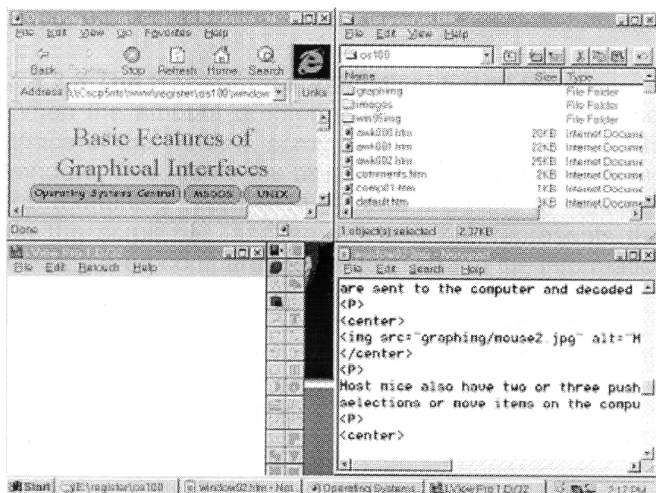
File Edit View Go Favorites Help

Back Forward Stop Refresh Home Search

Address \\Cscp5nts\www\register\os100\window Links

Basic Features of Graphical Interfaces

Operating System Central MSDOS UNIX

Done

File Edit View Help

os100

| Name | Size | Type |
|---|---|---|
| graphing | | File Folder |
| images | | File Folder |
| win95img | | File Folder |
| awk000.htm | 20KB | Internet Docume |
| awk001.htm | 22KB | Internet Docume |
| awk002.htm | 25KB | Internet Docume |
| comments.htm | 2KB | Internet Docume |
| compt01.htm | 1KB | Internet Docume |
| default.htm | 3KB | Internet Docume |

1 object(s) selected 2.37KB

File Edit Retouch Help

File Edit Search Help

are sent to the computer and decoded
<P>
<center>
<img src="graphing/mouse2.jpg" alt="M
</center>
<P>
Most mice also have two or three push
selections or move items on the compu
<P>
<center>

Start E:\register\os100 window02.htm - Not Operating Systems LView Pro 1 D/32 2:17 PM